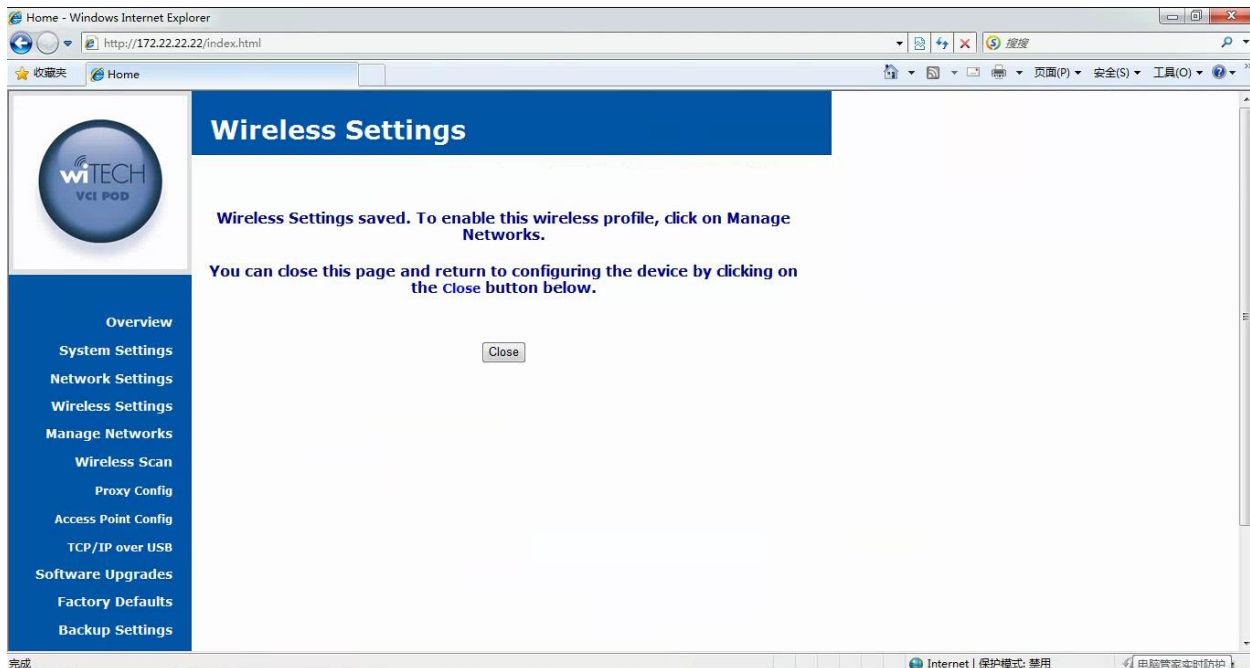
Home - Windows Internet Explorer

http://172.22.22.22/index.html

搜搜

收藏夹

Home

页面(P) ▾ 安全(S) ▾ 工具(O) ▾

wiTECH
VCI POD

Wireless Settings

Wireless Settings saved. To enable this wireless profile, click on Manage Networks.

You can close this page and return to configuring the device by clicking on the Close button below.

Close

Overview
System Settings
Network Settings
Wireless Settings
Manage Networks
Wireless Scan
Proxy Config
Access Point Config
TCP/IP over USB
Software Upgrades
Factory Defaults
Backup Settings

完成

Internet | 保护模式: 禁用

电脑管家实时防护